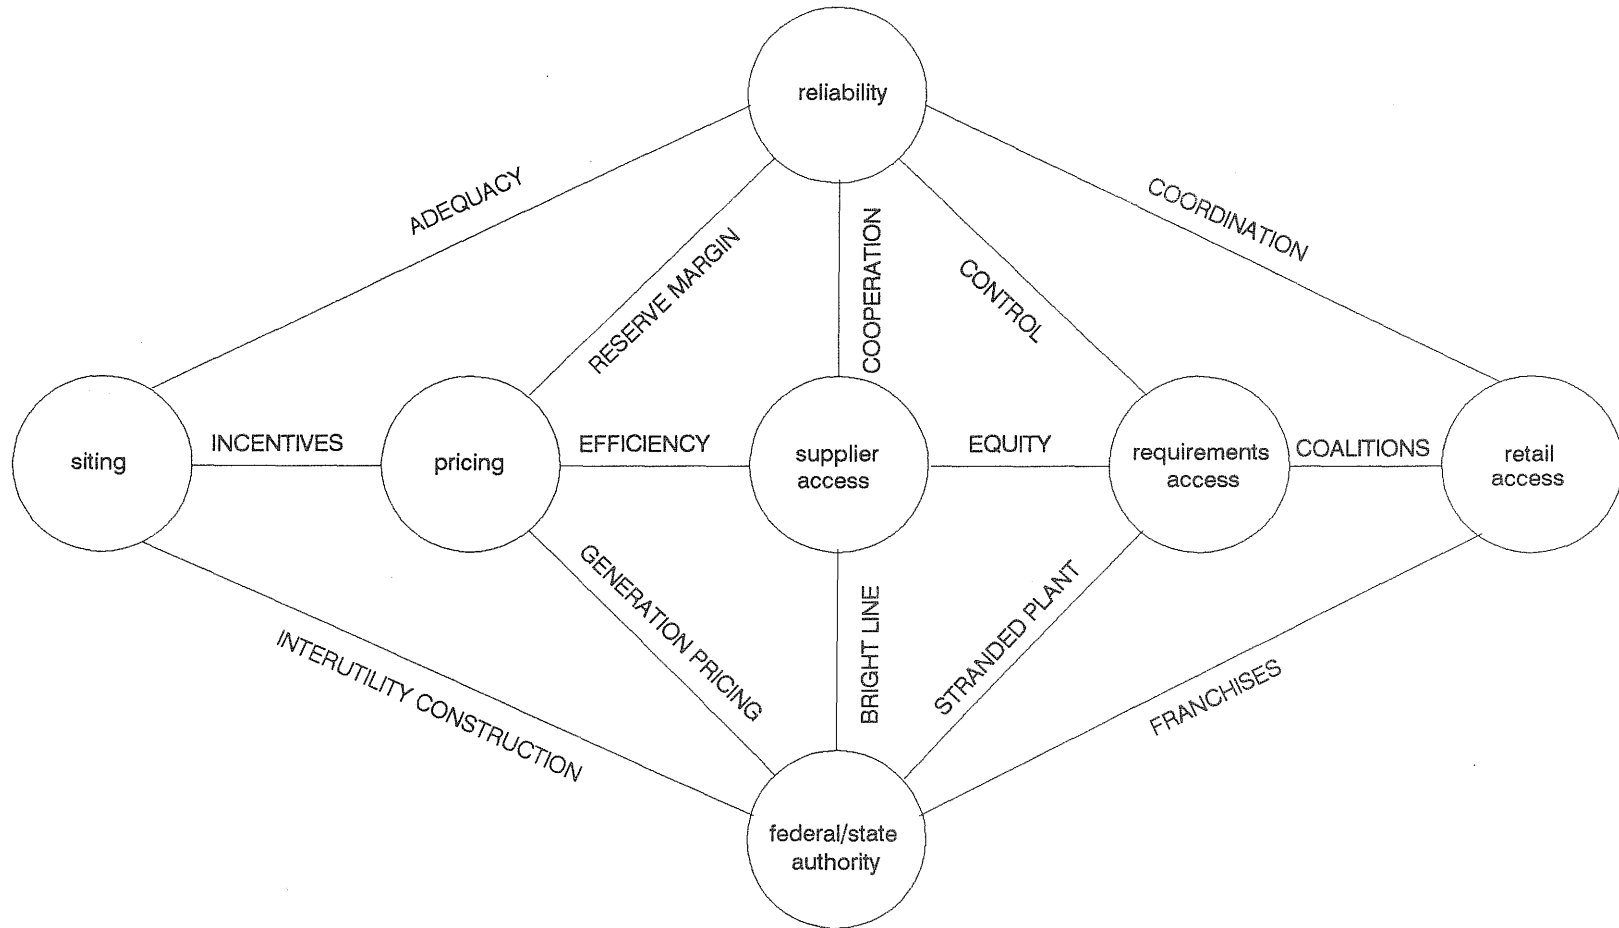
reliability

ADEQUACY

COORDINATION

RESERVE MARGIN

COOPERATION

CONTROL

siting

INCENTIVES

pricing

EFFICIENCY

supplier access

EQUITY

requirements access

COALITIONS

retail access

GENERATION PRICING

BRIGHT LINE

STRANDED PLANT

INTERUTILITY CONSTRUCTION

FRANCHISES

federal/state authority